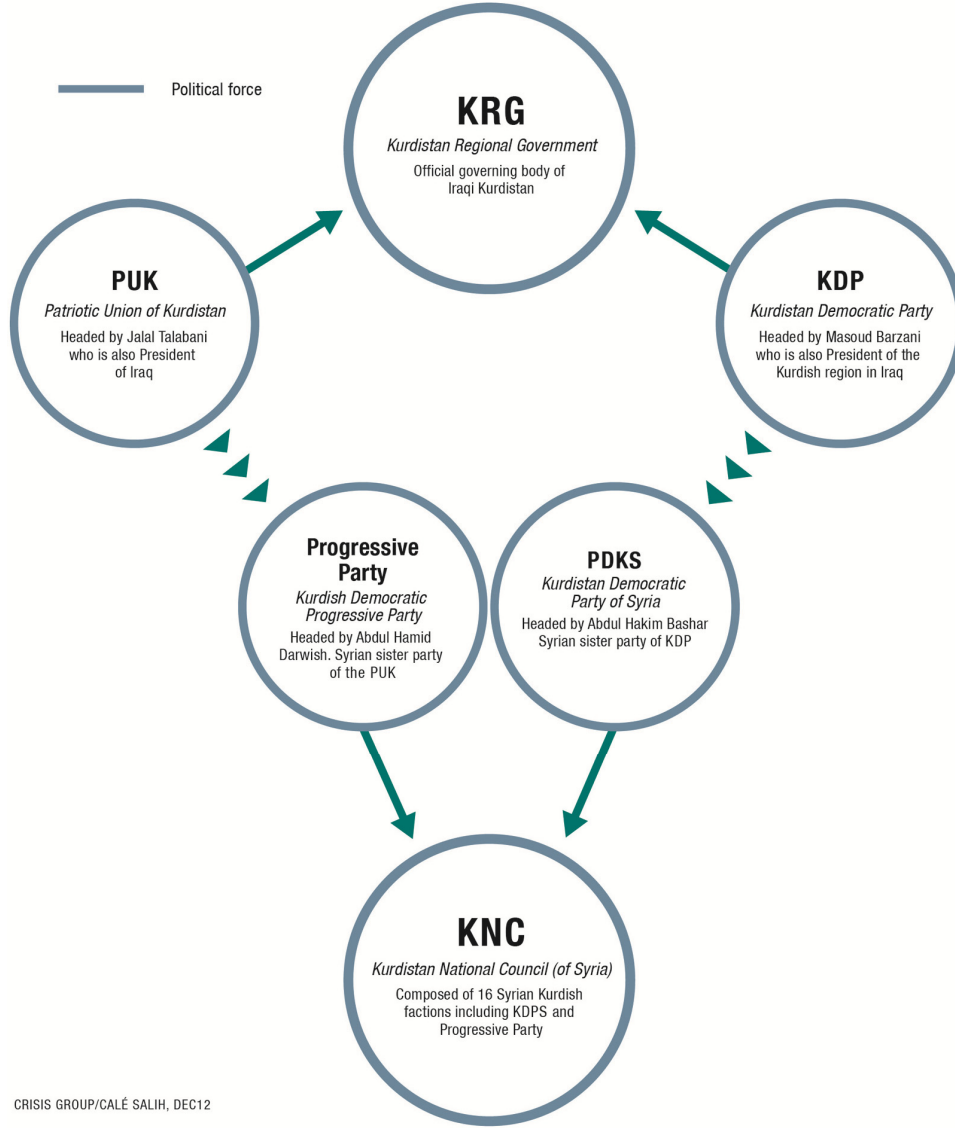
Political force

KRG
Kurdistan Regional Government
Official governing body of Iraqi Kurdistan

PUK
Patriotic Union of Kurdistan
Headed by Jalal Talabani who is also President of Iraq

KDP
Kurdistan Democratic Party
Headed by Masoud Barzani who is also President of the Kurdish region in Iraq

Progressive Party
Kurdish Democratic Progressive Party
Headed by Abdul Hamid Darwish. Syrian sister party of the PUK

PDKS
Kurdistan Democratic Party of Syria
Headed by Abdul Hakim Bashar Syrian sister party of KDP

KNC
Kurdistan National Council (of Syria)
Composed of 16 Syrian Kurdish factions including KDPS and Progressive Party

CRISIS GROUP/CALÉ SALIH, DEC12